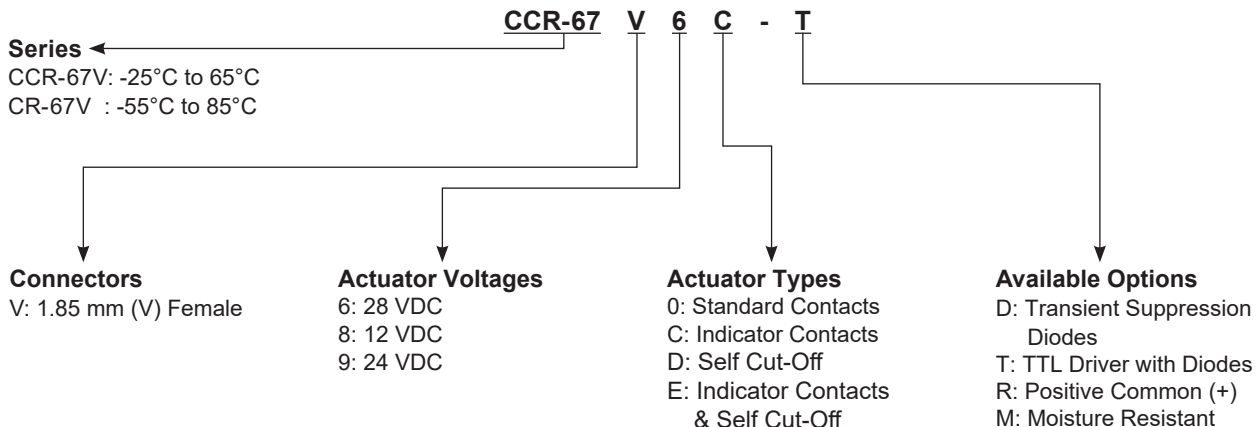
CCR-67 V 6 C - T

Series
CCR-67V: -25°C to 65°C
CR-67V : -55°C to 85°C

Connectors
V: 1.85 mm (V) Female

Actuator Voltages
6: 28 VDC
8: 12 VDC
9: 24 VDC

Actuator Types
0: Standard Contacts
C: Indicator Contacts
D: Self Cut-Off
E: Indicator Contacts & Self Cut-Off

Available Options
D: Transient Suppression Diodes
T: TTL Driver with Diodes
R: Positive Common (+)
M: Moisture Resistant